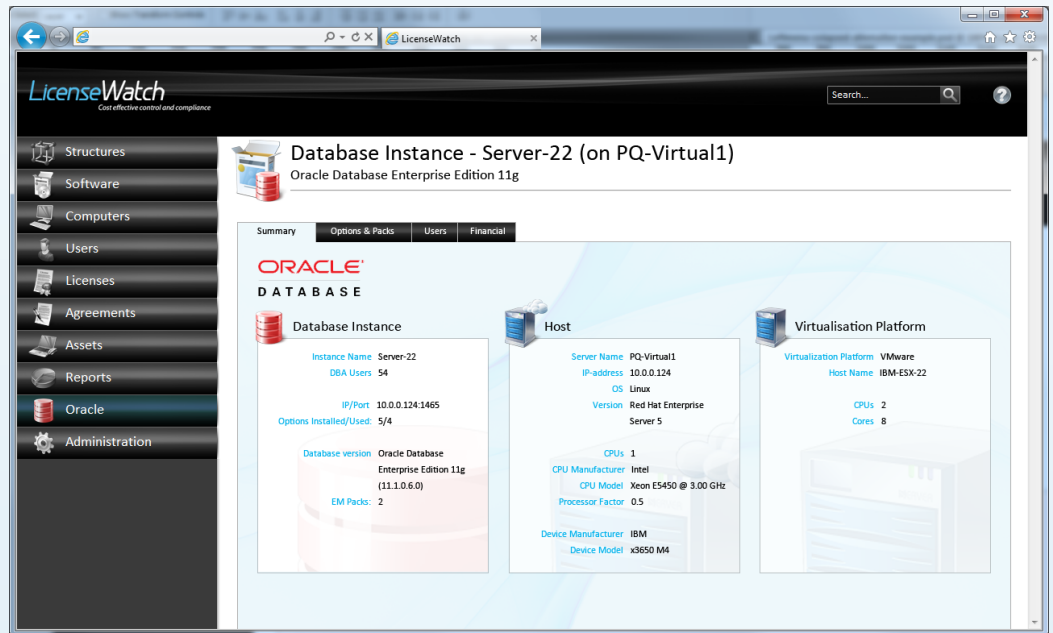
LicenseWatch
Cost effective control and compliance

Search...

Structures
Software
Computers
Users
Licenses
Agreements
Assets
Reports
Oracle
Administration

Database Instance - Server-22 (on PQ-Virtual1)
Oracle Database Enterprise Edition 11g

Summary | Options & Packs | Users | Financial

ORACLE
DATABASE

Database Instance
Instance Name Server-22
DBA Users 54
IP/Port 10.0.0.124:1465
Options Installed/Used: 5/4
Database version Oracle Database Enterprise Edition 11g (11.1.0.6.0)
EM Packs: 2

Host
Server Name PQ-Virtual1
IP-address 10.0.0.124
OS Linux
Version Red Hat Enterprise Server 5
CPUs 1
CPU Manufacturer Intel
CPU Model Xeon E5450 @ 3.00 GHz
Processor Factor 0.5
Device Manufacturer IBM
Device Model x3650 M4

Virtualisation Platform
Virtualization Platform VMware
Host Name IBM-ESX-22
CPUs 2
Cores 8

LicenseWatch